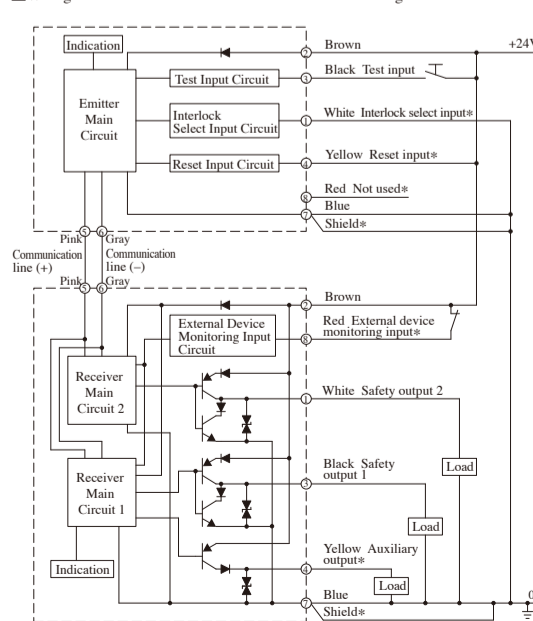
Indication

Emitter Main Circuit

Test Input Circuit

Interlock Select Input Circuit

Reset Input Circuit

2 Brown

+24V

3 Black Test input

1 White Interlock select input*

4 Yellow Reset input*

8 Red Not used*

Blue

7 Shield*

5 6

Pink Gray

Communication line (+)

Communication line (−)

Pink Gray

5 6

2 Brown

External Device Monitoring Input Circuit

8 Red External device monitoring input*

Receiver Main Circuit 2

1 White Safety output 2

Receiver Main Circuit 1

3 Black Safety output 1

Load

Load

4 Yellow Auxiliary output*

Load

Indication

7 Blue

Shield*

0